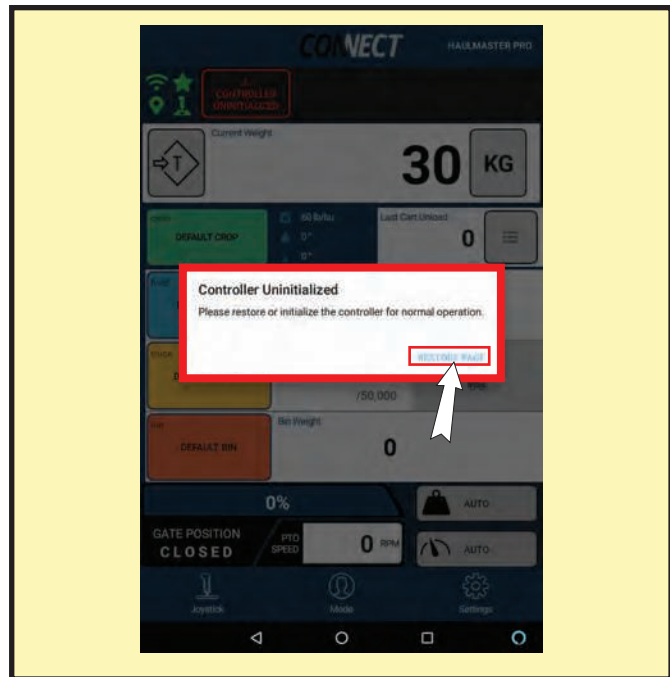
CONNECT

HAULMASTER PRO

CONTROLLER UNINITIALIZED

Current Weight

30

KG

DEFAULT CROP

60 lb/bu

0°

0°

Last Cart Unload

0

Controller Uninitialized

Please restore or initialize the controller for normal operation.

RESTORE PAGE

/50,000

Bin Weight

DEFAULT BIN

0

0%

AUTO

GATE POSITION

CLOSED

PTO SPEED

0

RPM

AUTO

Joystick

Mode

Settings